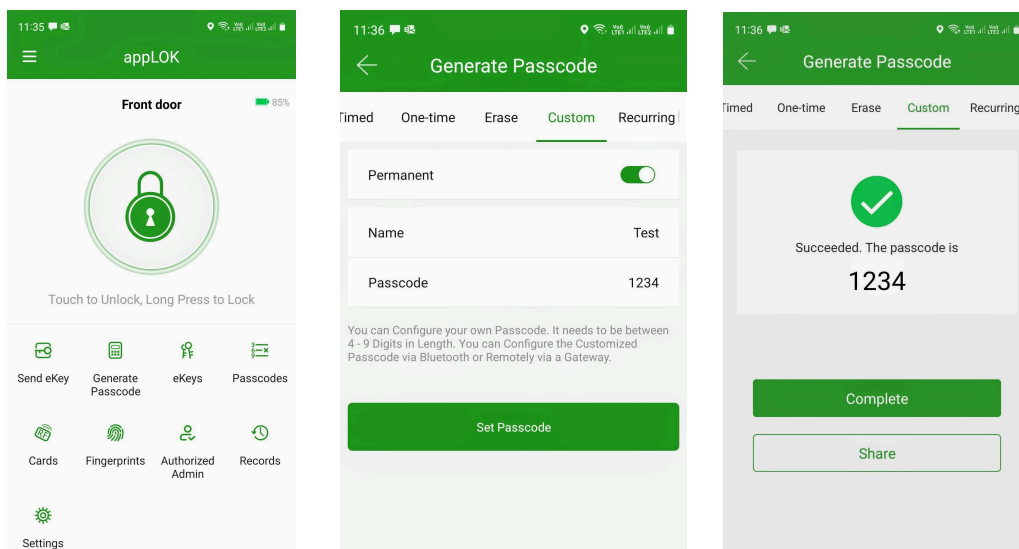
11:35

appLOK

Front door

85%

Touch to Unlock, Long Press to Lock

Send eKey

Generate Passcode

eKeys

Passcodes

Cards

Fingerprints

Authorized Admin

Records

Settings

11:36

Generate Passcode

Timed One-time Erase Custom Recurring

Permanent

Name Test

Passcode 1234

You can Configure your own Passcode. It needs to be between 4 - 9 Digits in Length. You can Configure the Customized Passcode via Bluetooth or Remotely via a Gateway.

Set Passcode

11:36

Generate Passcode

Timed One-time Erase Custom Recurring

Succeeded. The passcode is

1234

Complete

Share